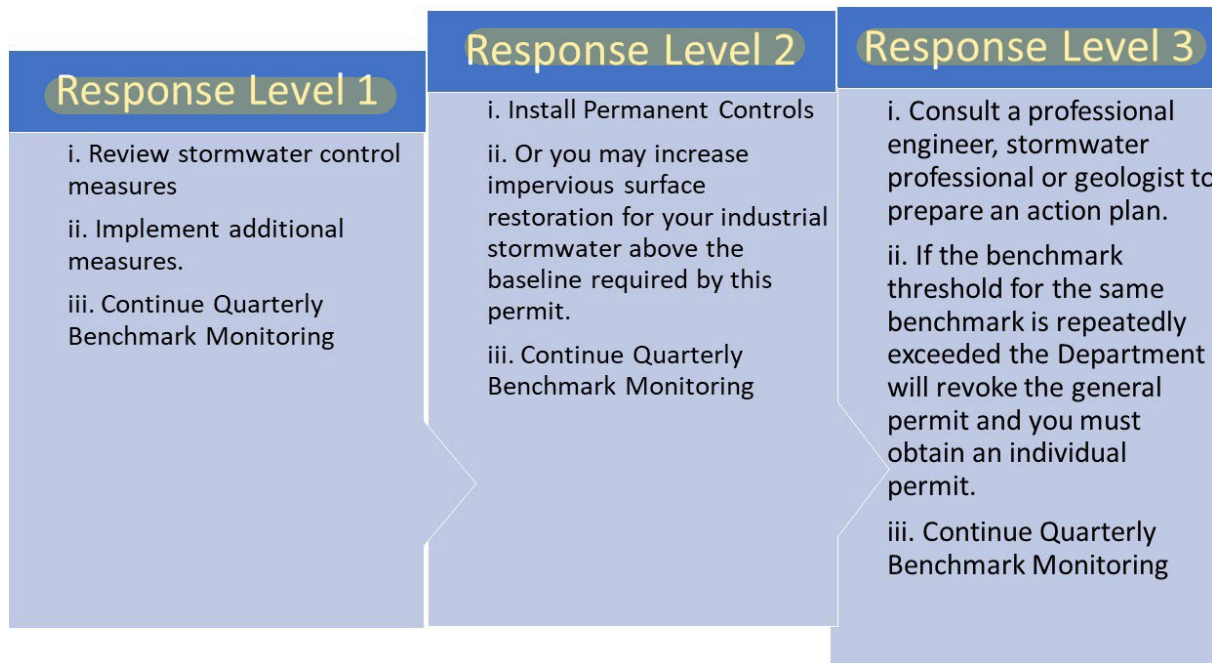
Response Level 1

i. Review stormwater control measures

ii. Implement additional measures.

iii. Continue Quarterly Benchmark Monitoring

Response Level 2

i. Install Permanent Controls

ii. Or you may increase impervious surface restoration for your industrial stormwater above the baseline required by this permit.

iii. Continue Quarterly Benchmark Monitoring

Response Level 3

i. Consult a professional engineer, stormwater professional or geologist to prepare an action plan.

ii. If the benchmark threshold for the same benchmark is repeatedly exceeded the Department will revoke the general permit and you must obtain an individual permit.

iii. Continue Quarterly Benchmark Monitoring